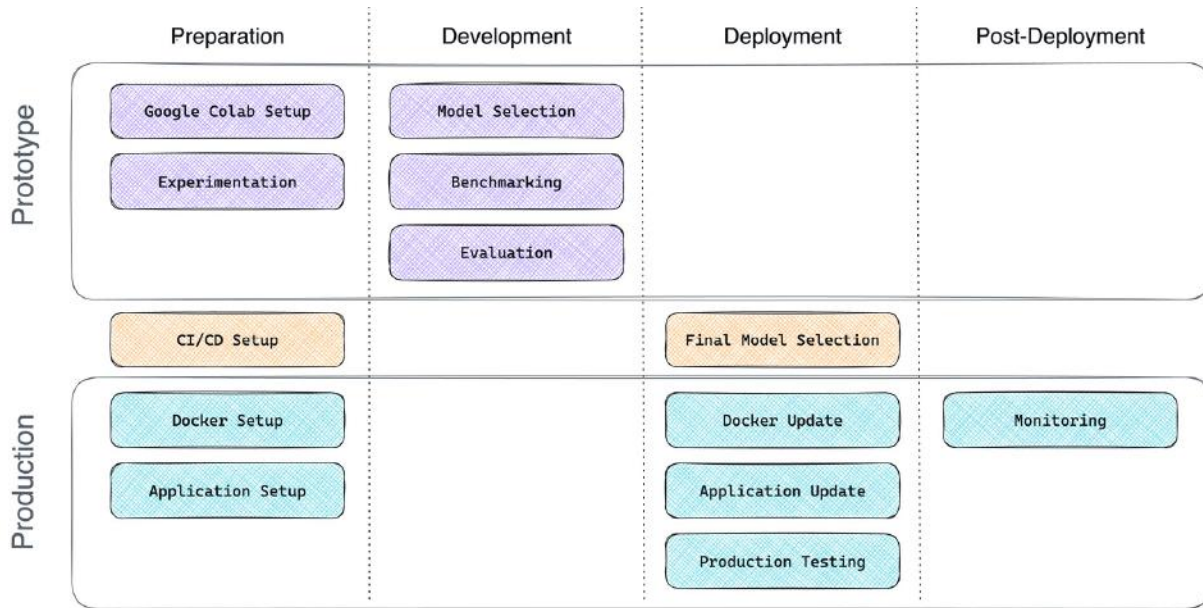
Preparation

Development

Deployment

Post-Deployment

Prototype

Google Colab Setup

Experimentation

Model Selection

Benchmarking

Evaluation

CI/CD Setup

Final Model Selection

Production

Docker Setup

Application Setup

Docker Update

Application Update

Production Testing

Monitoring